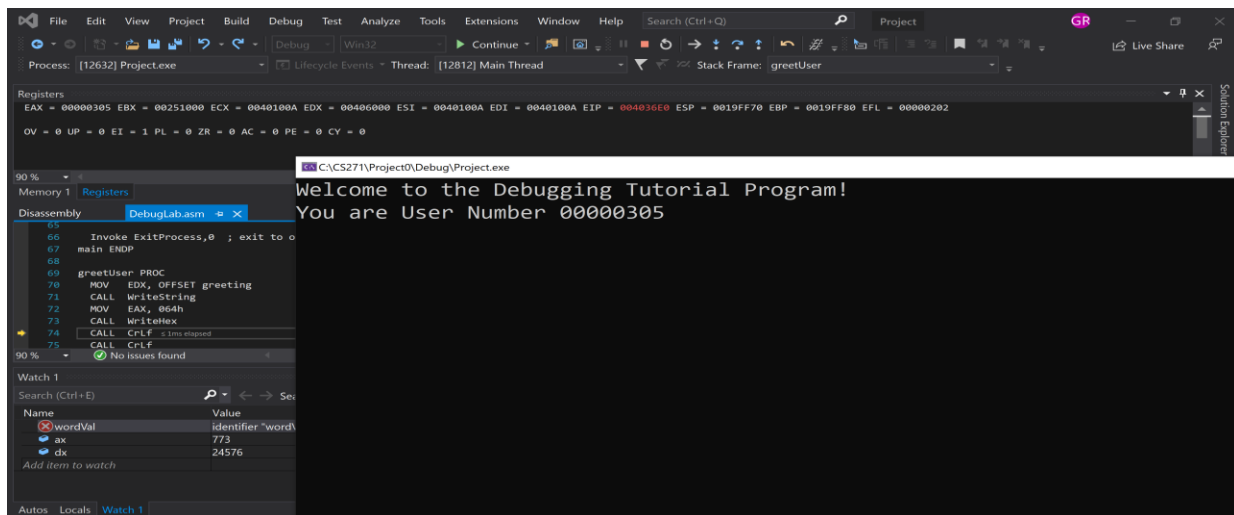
File Edit View Project Build Debug Test Analyze Tools Extensions Window Help Search (Ctrl+Q) Project GR

Debug Win32 Continue Live Share

Process: [12632] Project.exe Lifecycle Events Thread: [12812] Main Thread Stack Frame: greetUser

Registers
EAX = 00000305 EBX = 00251000 ECX = 0040100A EDX = 00406000 ESI = 0040100A EDI = 0040100A EIP = 004036E0 ESP = 0019FF70 EBP = 0019FF80 EFL = 00000202

OV = 0 UP = 0 EI = 1 PL = 0 ZR = 0 AC = 0 PE = 0 CY = 0

Solution Explorer

90 %
Memory 1 Registers

Disassembly DebugLab.asm

65
66 Invoke ExitProcess,0 ; exit to o
67 main ENDP
68
69 greetUser PROC
70 MOV EDX, OFFSET greeting
71 CALL WriteString
72 MOV EAX, 064h
73 CALL WriteHex
74 CALL CrLf ≤ 1ms elapsed
75 CALL CrLf
90 % No issues found

Watch 1
Search (Ctrl+E) Sea
Name Value
wordVal identifier "word\
ax 773
dx 24576
Add item to watch

Autos Locals Watch 1

C:\CS271\Project0\Debug\Project.exe
Welcome to the Debugging Tutorial Program!
You are User Number 00000305